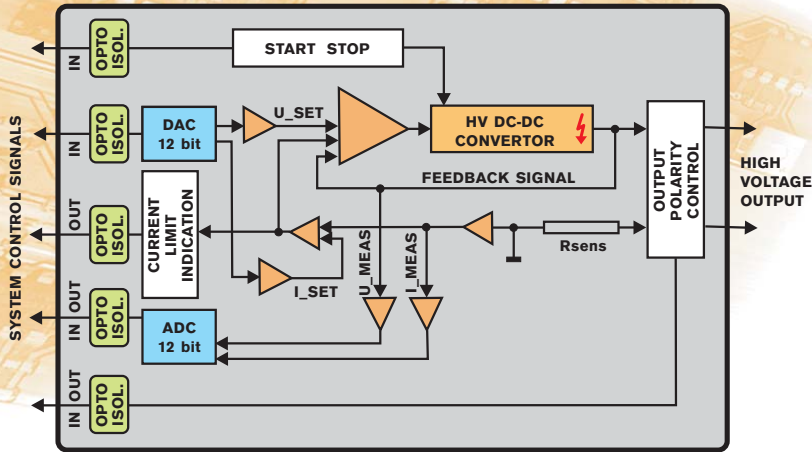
SYSTEM CONTROL SIGNALS

IN
OPTO ISOL.

START STOP

IN
OPTO ISOL.

DAC
12 bit

U_SET

HV DC-DC CONVERTOR

OUTPUT POLARITY CONTROL

HIGH VOLTAGE OUTPUT

FEEDBACK SIGNAL

OUT
OPTO ISOL.

CURRENT LIMIT INDICATION

Rsens

I_SET

U_MEAS

I_MEAS

IN OUT
OPTO ISOL.

ADC
12 bit

IN OUT
OPTO ISOL.